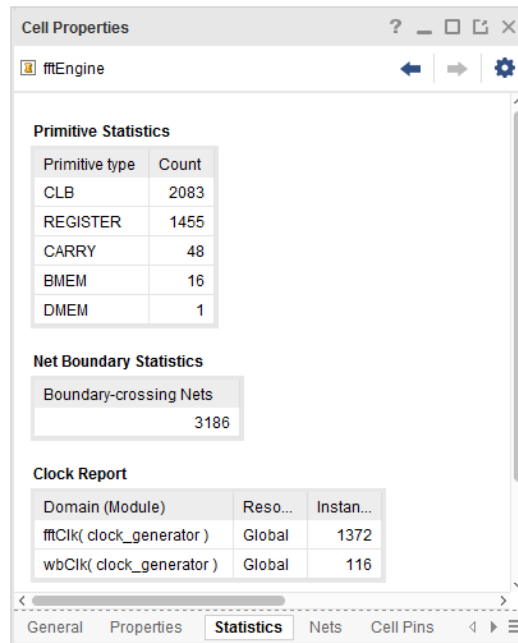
Cell Properties ? _ □ ⧉ ×

fftEngine

Primitive Statistics

| Primitive type | Count |
|---|---|
| CLB | 2083 |
| REGISTER | 1455 |
| CARRY | 48 |
| BMEM | 16 |
| DMEM | 1 |

Net Boundary Statistics

| Boundary-crossing Nets |
|---|
| 3186 |

Clock Report

| Domain (Module) | Reso... | Instan... |
|---|---|---|
| fftClk( clock_generator ) | Global | 1372 |
| wbClk( clock_generator ) | Global | 116 |

General Properties Statistics Nets Cell Pins